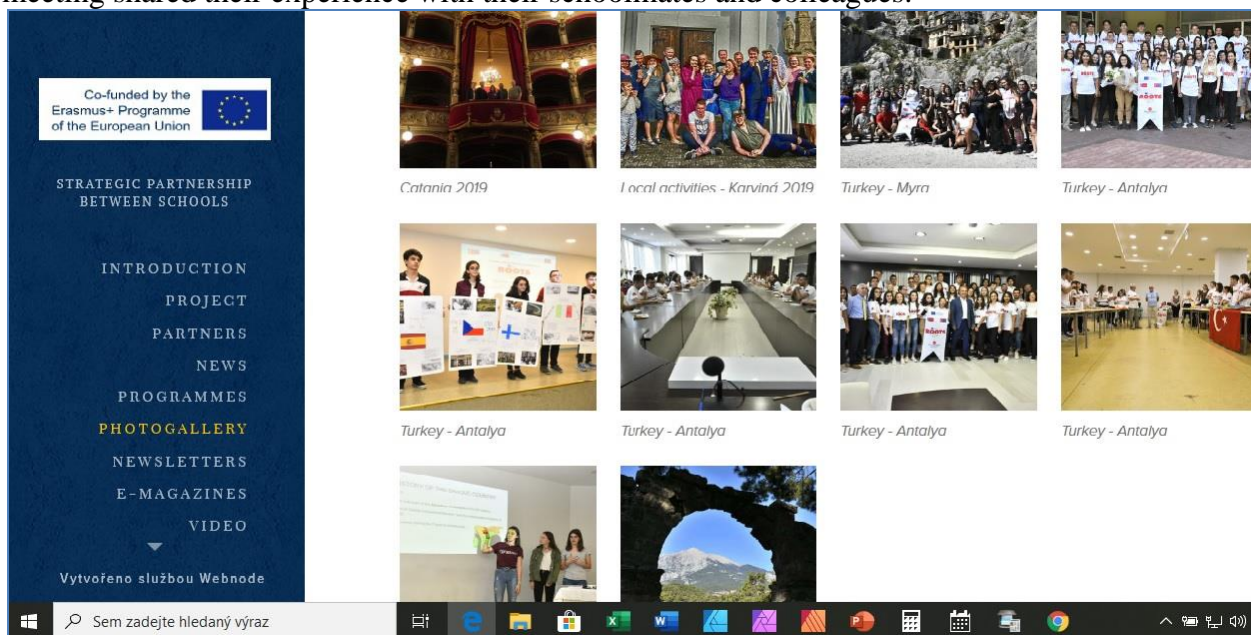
meeting shared their experience with their schoolmates and colleagues.

Co-funded by the Erasmus+ Programme of the European Union

STRATEGIC PARTNERSHIP BETWEEN SCHOOLS

INTRODUCTION
PROJECT
PARTNERS
NEWS
PROGRAMMES
PHOTOGALLERY
NEWSLETTERS
E-MAGAZINES
VIDEO

Vytvořeno službou Webnode

Catania 2019

Local activities - Karviná 2019

Turkey - Myra

Turkey - Antalya

Turkey - Antalya

Turkey - Antalya

Turkey - Antalya

Turkey - Antalya

Sem zadejte hledaný výraz